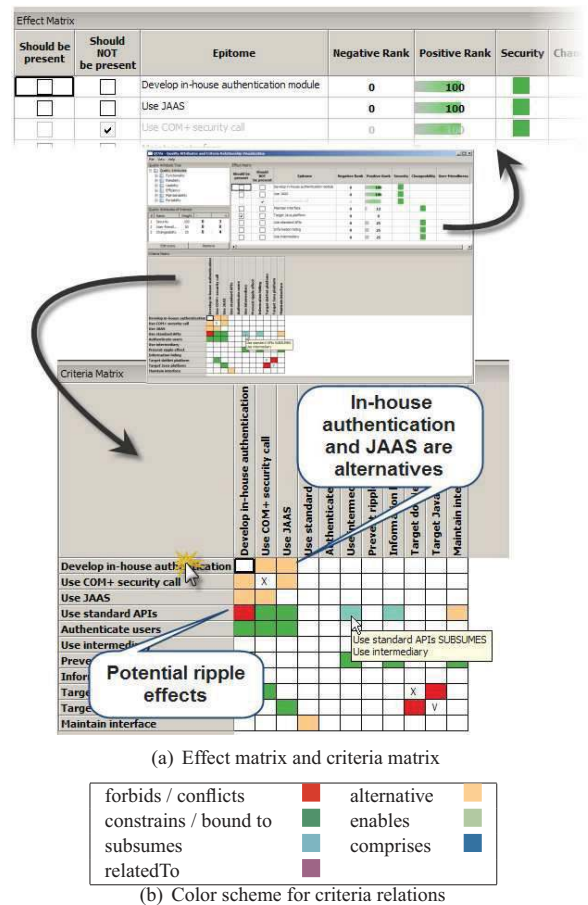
Effect Matrix

| Should be present | Should NOT be present | Epitome | Negative Rank | Positive Rank | Security | Cha |
|---|---|---|---|---|---|---|
| | | Develop in-house authentication module | 0 | 100 | | |
| | | Use JAAS | 0 | 100 | | |
| | ✓ | Use COM+ security call | 0 | 100 | | |

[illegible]

Criteria Matrix

In-house authentication and JAAS are alternatives

Develop in-house authentication
Use COM+ security call
Use JAAS
Use standard
Authenticate
Use intermed
Prevent rippl
Information
Target do
Target Java
Maintain inte

Develop in-house authentication
Use COM+ security call
Use JAAS
Use standard APIs
Authenticate users
Use intermedi
Preve
Infor
Targe
Targe
Maintain interface

X
X
V

Use standard APIs SUBSUMES
Use intermediary

Potential ripple effects

(a) Effect matrix and criteria matrix

forbids / conflicts
alternative
constrains / bound to
enables
subsumes
comprises
relatedTo

(b) Color scheme for criteria relations